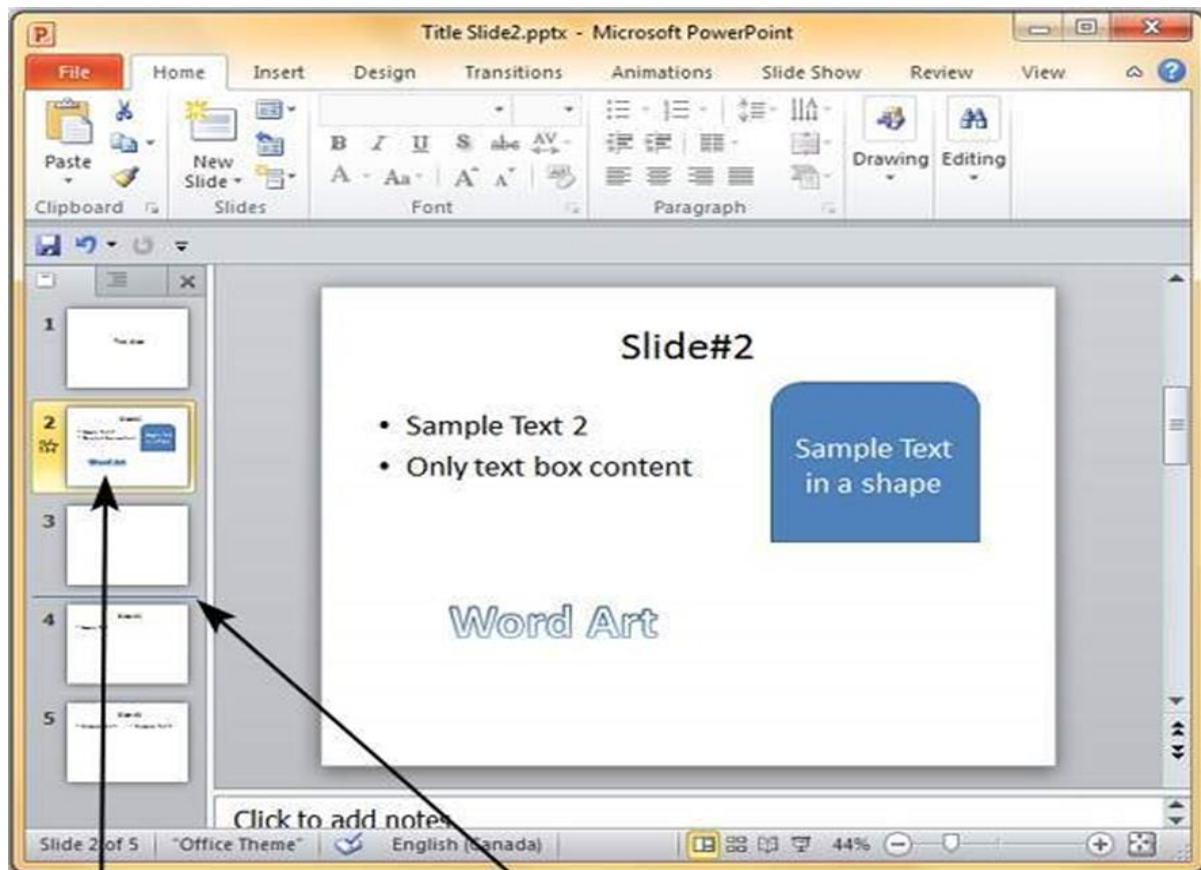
Title Slide2.pptx - Microsoft PowerPoint

File Home Insert Design Transitions Animations Slide Show Review View

Paste
Clipboard
New Slide
Slides
B I U S abc AV
A Aa A A
Font
Paragraph
Drawing Editing

1
2
3
4
5

Slide#2

• Sample Text 2
• Only text box content

Sample Text in a shape

Word Art

Click to add notes

Slide 2 of 5 "Office Theme" English (Canada) 44%